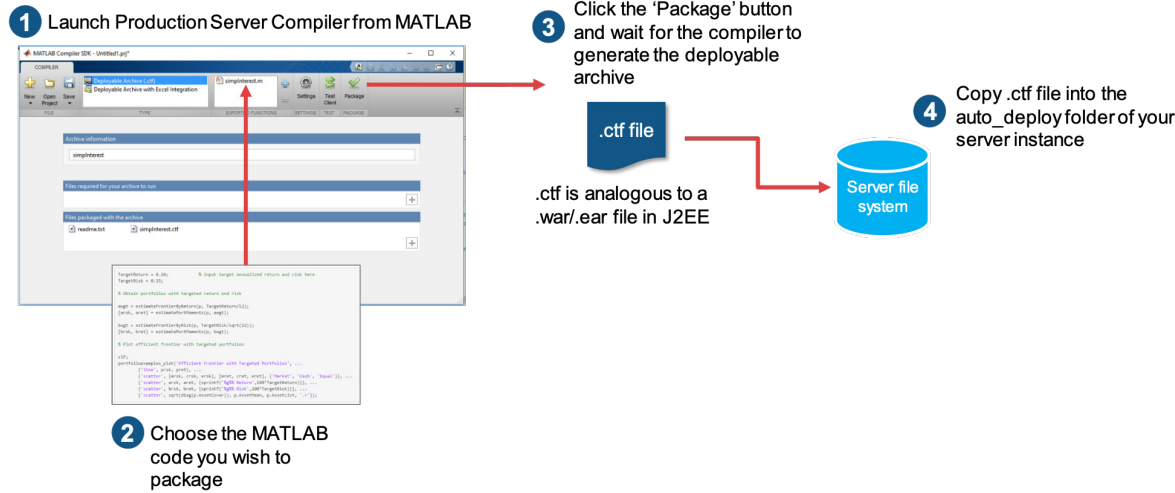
1 Launch Production Server Compiler from MATLAB

MATLAB Compiler SDK - Untitled1.prj*

COMPILER

New Open Project Save

FILE

Deployable Archive (.ctf)
Deployable Archive with Excel Integration

TYPE

simpInterest.m

EXPORTED FUNCTIONS

Settings

SETTINGS

Test Client

TEST

Package

PACKAGE

Archive information

simpInterest

Files required for your archive to run

Files packaged with the archive

readme.txt simpInterest.ctf

TargetReturn = 0.20; % Input target annualized return and risk here
TargetRisk = 0.15;

% Obtain portfolios with targeted return and risk

awgt = estimateFrontierByReturn(p, TargetReturn/12);
[arsk, aret] = estimatePortMoments(p, awgt);

bwgt = estimateFrontierByRisk(p, TargetRisk/sqrt(12));
[brsk, bret] = estimatePortMoments(p, bwgt);

% Plot efficient frontier with targeted portfolios

clf;
portfolioexamples_plot('Efficient Frontier with Targeted Portfolios', ...
{'line', prsk, pret}, ...
{'scatter', [mrsk, crsk, ersk], [mret, cret, eret], {'Market', 'Cash', 'Equal'}}, ...
{'scatter', arsk, aret, {sprintf('%g%% Return',100*TargetReturn)}}, ...
{'scatter', brsk, bret, {sprintf('%g%% Risk',100*TargetRisk)}}, ...
{'scatter', sqrt(diag(p.AssetCovar)), p.AssetMean, p.AssetList, '.r'});

2 Choose the MATLAB code you wish to package

3 Click the 'Package' button and wait for the compiler to generate the deployable archive

.ctf file

.ctf is analogous to a .war/.ear file in J2EE

4 Copy .ctf file into the auto_deploy folder of your server instance

Server file system